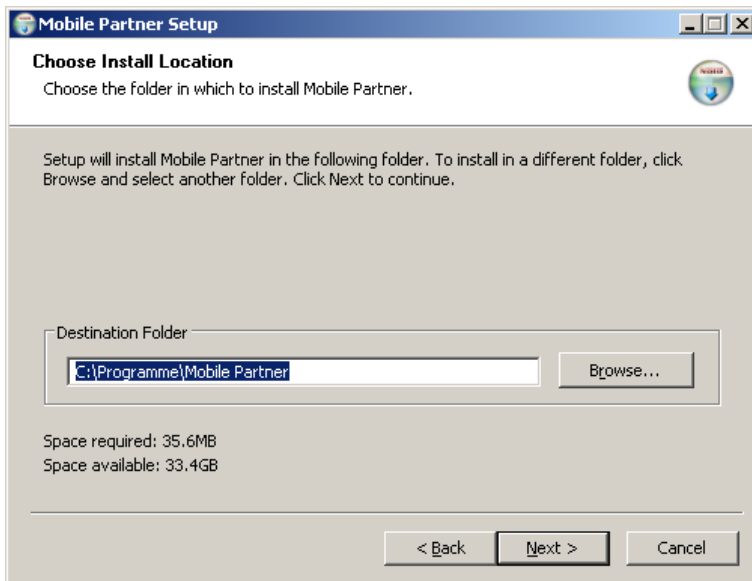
Mobile Partner Setup

Choose Install Location
Choose the folder in which to install Mobile Partner.

Setup will install Mobile Partner in the following folder. To install in a different folder, click Browse and select another folder. Click Next to continue.

Destination Folder
C:\Programme\Mobile Partner
Browse...

Space required: 35.6MB
Space available: 33.4GB

< Back
Next >
Cancel